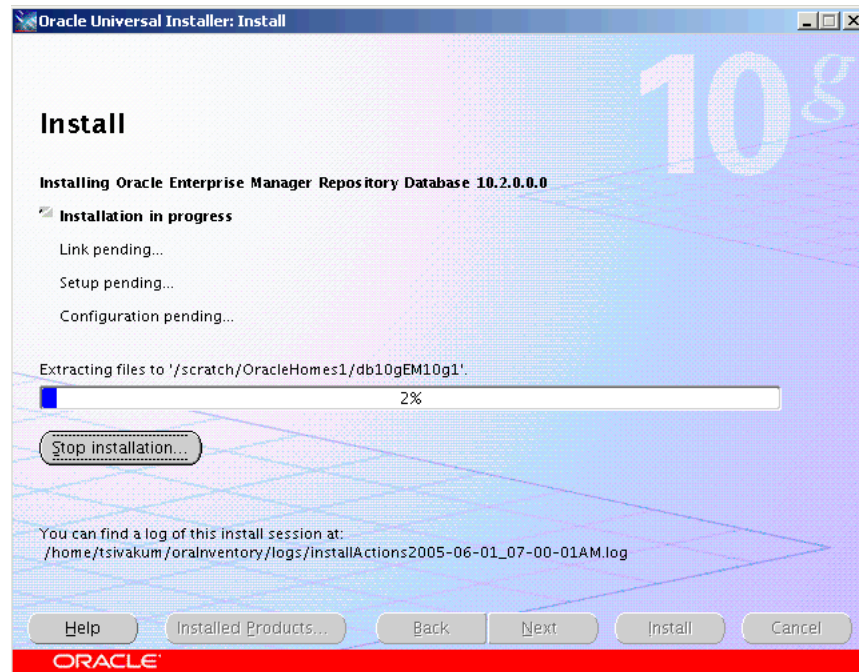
Oracle Universal Installer: Install

10g

Install

Installing Oracle Enterprise Manager Repository Database 10.2.0.0.0

Installation in progress

Link pending...

Setup pending...

Configuration pending...

Extracting files to '/scratch/OracleHomes1/db10gEM10g1'.

2%

Stop installation...

You can find a log of this install session at:
/home/tsivakum/oraInventory/logs/installActions2005-06-01_07-00-01AM.log

Help

Installed Products...

Back

Next

Install

Cancel

ORACLE